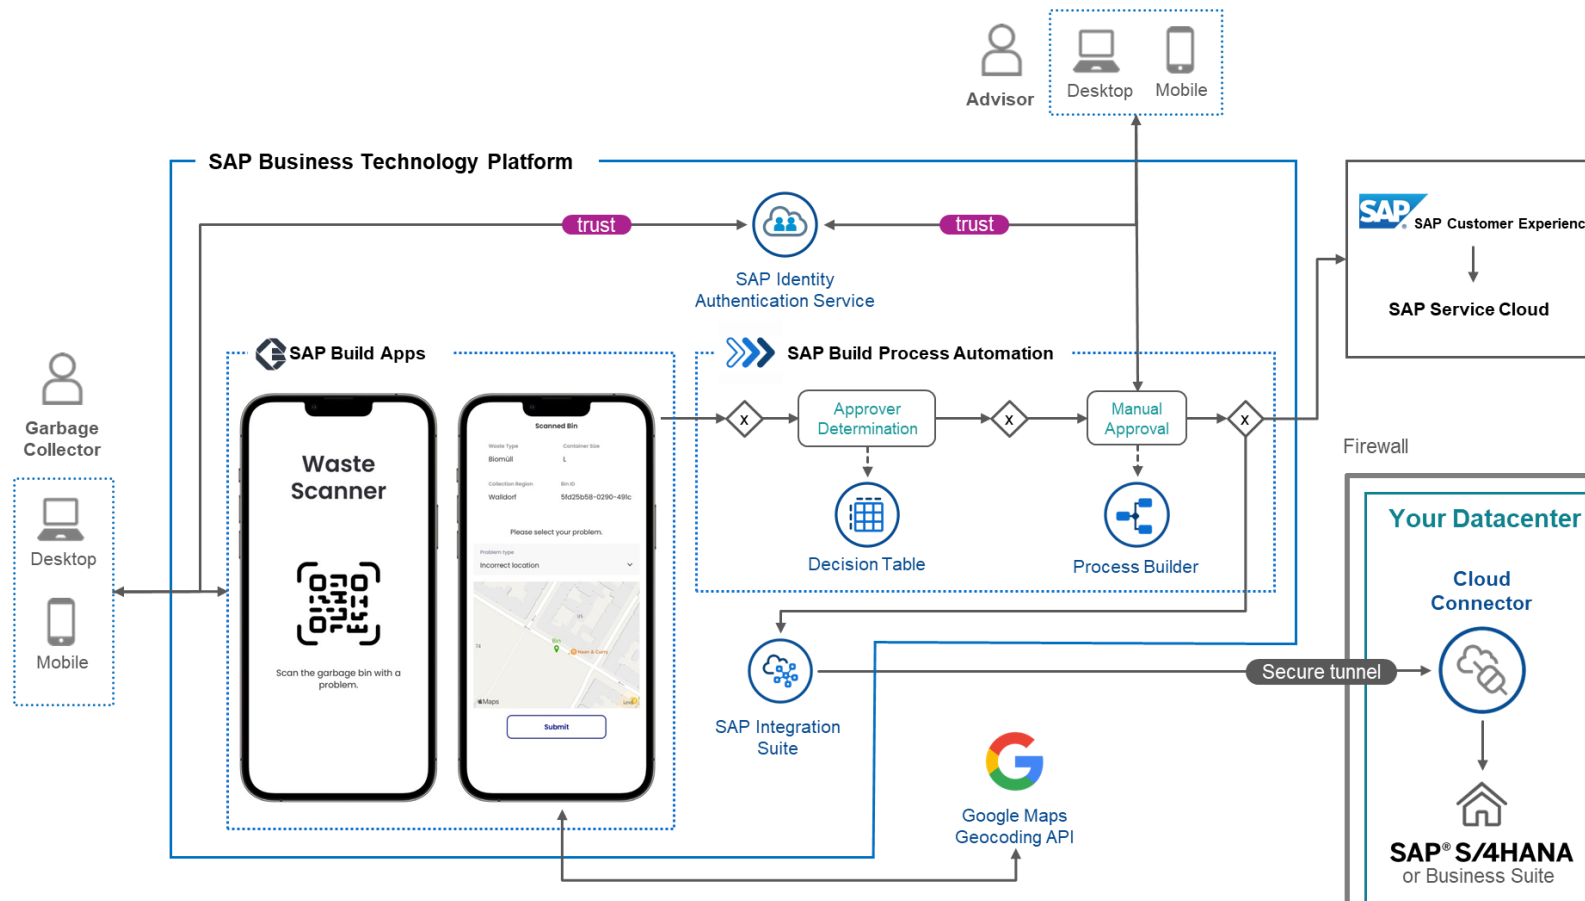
Advisor

Desktop

Mobile

SAP Business Technology Platform

trust

trust

SAP Identity Authentication Service

SAP

SAP Customer Experienc

SAP Service Cloud

Garbage Collector

Desktop

Mobile

SAP Build Apps

Waste Scanner

Scan the garbage bin with a problem.

Scanned Bin

Waste type

Biomüll

Container Size

L

Collection Region

Walldorf

Bin ID

5fd25b58-0290-491c

Please select your problem.

Problem type

Incorrect location

Maps

Submit

SAP Build Process Automation

x

Approver Determination

x

Manual Approval

x

Decision Table

Process Builder

Firewall

Your Datacenter

Cloud Connector

SAP Integration Suite

Secure tunnel

Google Maps Geocoding API

SAP® S/4HANA or Business Suite